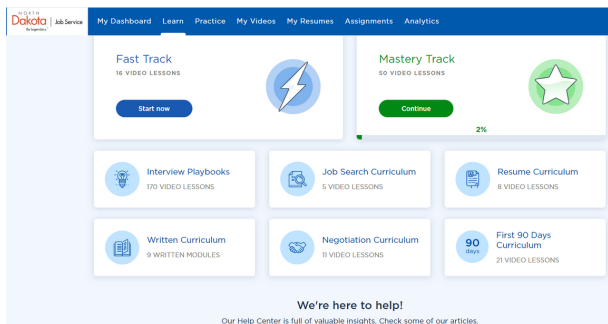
NORTH Dakota | Job Service Be Legendary.

My Dashboard Learn Practice My Videos My Resumes Assignments Analytics

Fast Track
16 VIDEO LESSONS
Start now

Mastery Track
50 VIDEO LESSONS
Continue
2%

Interview Playbooks
170 VIDEO LESSONS

Job Search Curriculum
5 VIDEO LESSONS

Resume Curriculum
8 VIDEO LESSONS

Written Curriculum
9 WRITTEN MODULES

Negotiation Curriculum
11 VIDEO LESSONS

90 days
First 90 Days Curriculum
21 VIDEO LESSONS

We're here to help!
Our Help Center is full of valuable insights. Check some of our articles.